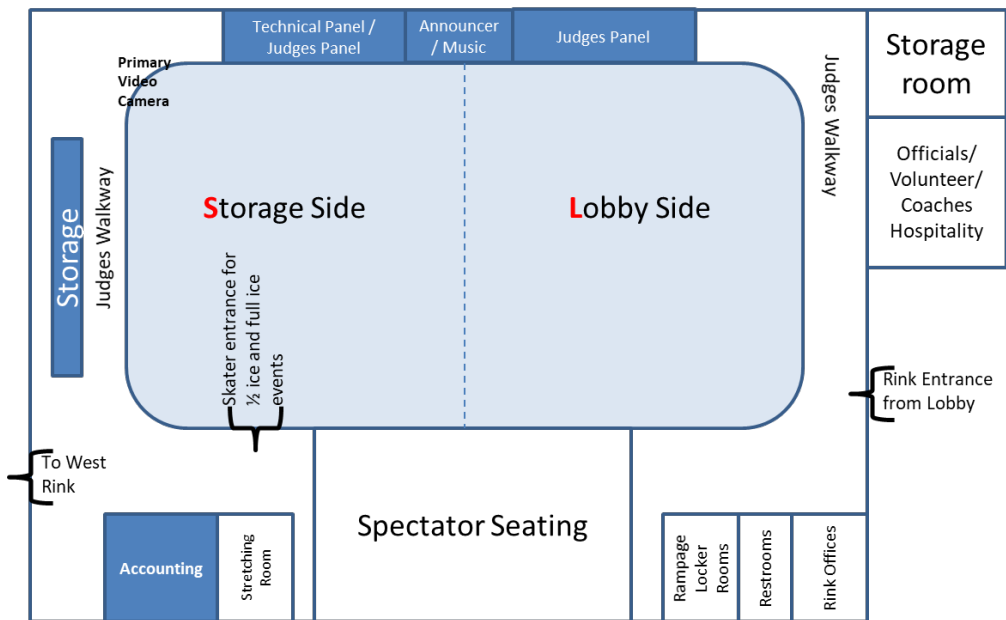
Technical Panel / Judges Panel

Announcer / Music

Judges Panel

Storage room

Primary Video Camera

Judges Walkway

Officials/ Volunteer/ Coaches Hospitality

Storage

Judges Walkway

Storage Side

Lobby Side

Skater entrance for ½ ice and full ice events

Rink Entrance from Lobby

To West Rink

Spectator Seating

Accounting

Stretching Room

Rampage Locker Rooms

Restrooms

Rink Offices